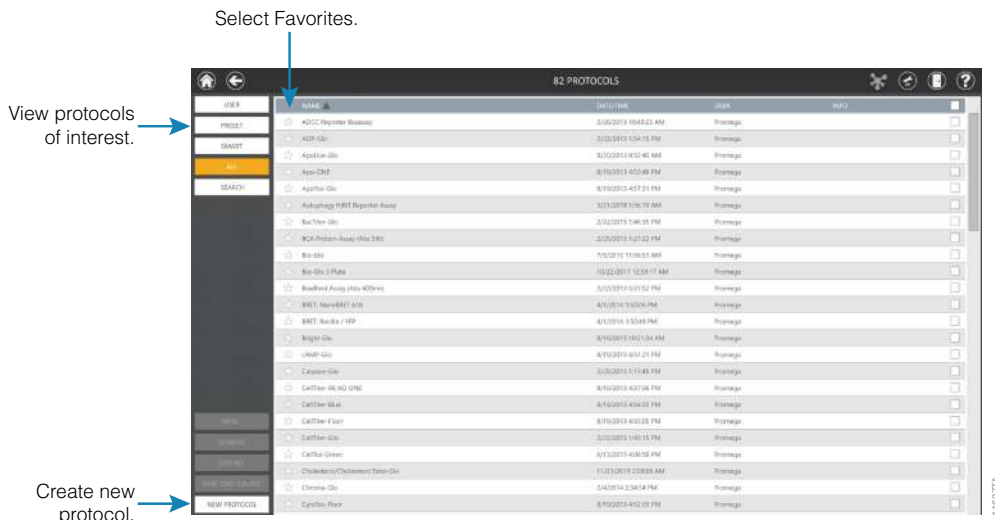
Select Favorites.

View protocols of interest.

Create new protocol.

82 PROTOCOLS

USER
PRESET
SMART
ALL
SEARCH

NAME ▲ | DATE/TIME | USER | INFO

| NAME | DATE/TIME | USER | INFO |
|---|---|---|---|
| ADCC Reporter Bioassay | 2/26/2013 10:43:03 AM | Promega | |
| ADP-Glo | 2/22/2013 1:54:15 PM | Promega | |
| ApoLive-Glo | 8/20/2013 8:52:40 AM | Promega | |
| Apo-ONE | 8/19/2013 4:52:48 PM | Promega | |
| ApoTox-Glo | 8/19/2013 4:57:21 PM | Promega | |
| Autophagy HiBiT Reporter Assay | 3/1/2018 1:16:19 AM | Promega | |
| BacTiter-Glo | 2/22/2013 1:46:55 PM | Promega | |
| BCA Protein Assay (Abs 590) | 2/25/2013 1:27:22 PM | Promega | |
| Bio-Glo | 7/9/2015 11:06:53 AM | Promega | |
| Bio-Glo 3 Plate | 10/22/2017 12:33:17 AM | Promega | |
| Bradford Assay (Abs 600nm) | 2/22/2013 5:31:52 PM | Promega | |
| BRET: NanoBRET 618 | 4/1/2014 3:50:06 PM | Promega | |
| BRET: Renilla / YFP | 4/1/2014 3:53:49 PM | Promega | |
| Bright-Glo | 8/19/2013 10:21:04 AM | Promega | |
| cAMP-Glo | 8/19/2013 4:51:21 PM | Promega | |
| Caspase-Glo | 2/25/2013 1:15:45 PM | Promega | |
| CellTiter 96 AQ ONE | 8/19/2013 4:37:06 PM | Promega | |
| CellTiter-Blue | 8/19/2013 4:54:33 PM | Promega | |
| CellTiter-Fluor | 8/19/2013 4:30:28 PM | Promega | |
| CellTiter-Glo | 2/22/2013 1:40:15 PM | Promega | |
| CellTox Green | 8/13/2015 4:06:58 PM | Promega | |
| Cholesterol/Cholesterol Ester-Glo | 11/21/2018 2:28:05 AM | Promega | |
| Chroma-Glo | 2/4/2014 2:34:54 PM | Promega | |
| CytoTox-Fluor | 8/19/2013 4:52:35 PM | Promega | |

INFO
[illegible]
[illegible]
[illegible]
NEW PROTOCOL